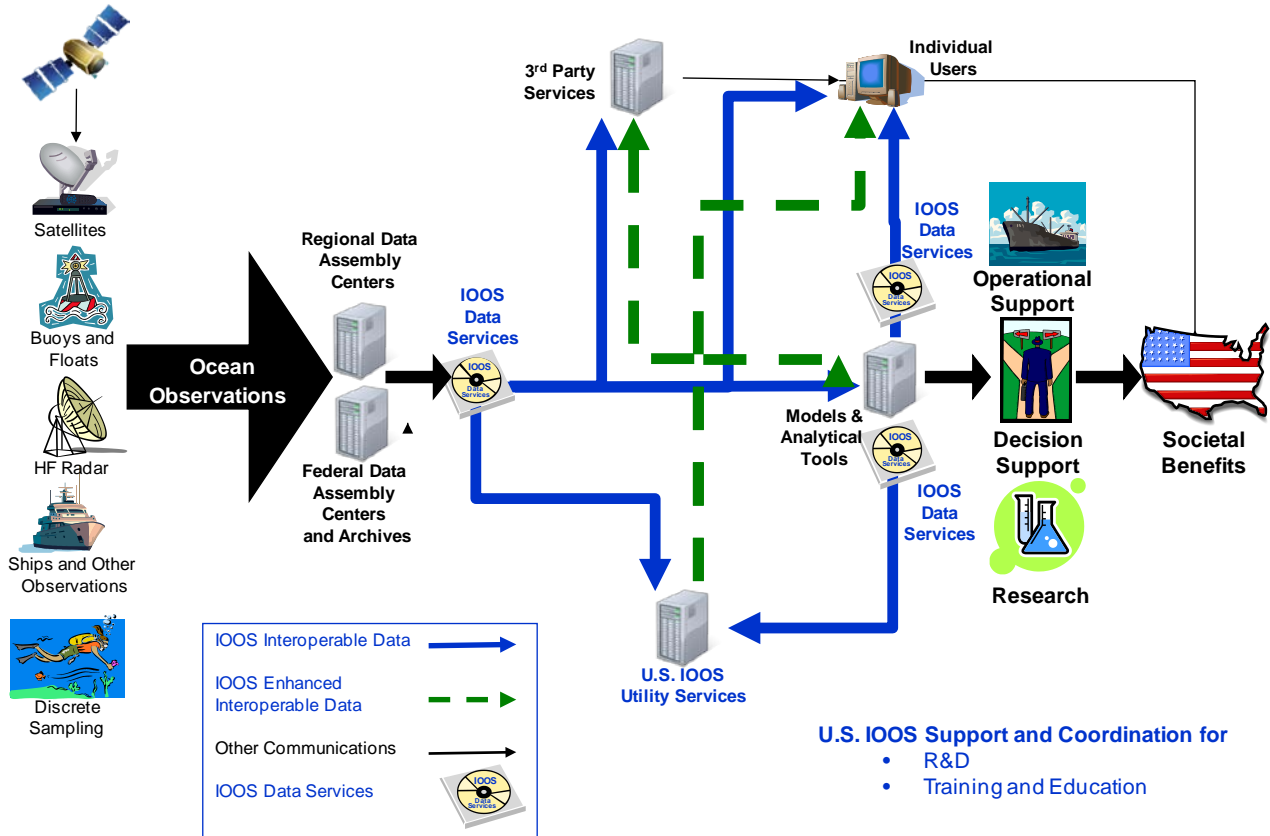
Satellites

Buoys and Floats

HF Radar

Ships and Other Observations

Discrete Sampling

Ocean Observations

Regional Data Assembly Centers

Federal Data Assembly Centers and Archives

IOOS Data Services

IOOS Data Services

3rd Party Services

Individual Users

IOOS Data Services

IOOS Data Services

Operational Support

Models & Analytical Tools

IOOS Data Services

IOOS Data Services

IOOS Data Services

Decision Support

Research

Societal Benefits

U.S. IOOS Utility Services

IOOS Interoperable Data

IOOS Enhanced Interoperable Data

Other Communications

IOOS Data Services

IOOS Data Services

U.S. IOOS Support and Coordination for
• R&D
• Training and Education